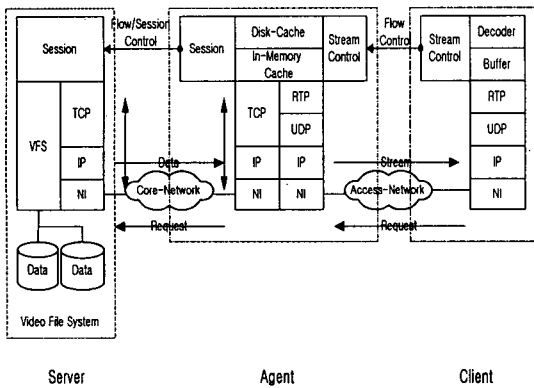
Flow/Session Control

Session

VFS

TCP

IP

NI

Data

Data

Video File System

Session

Disk-Cache

In-Memory Cache

Stream Control

TCP

RTP

UDP

IP

IP

NI

NI

Data

Core-Network

Request

Flow Control

Stream Control

Decoder

Buffer

RTP

UDP

IP

NI

Stream

Access-Network

Request

Server

Agent

Client